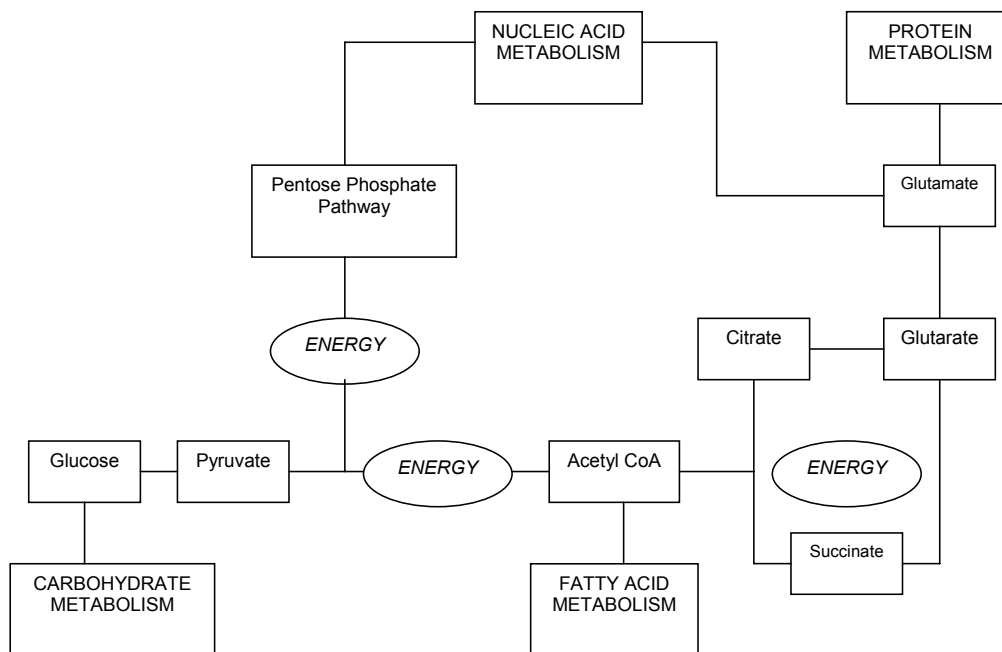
NUCLEIC ACID METABOLISM

PROTEIN METABOLISM

Pentose Phosphate Pathway

Glutamate

ENERGY

Citrate

Glutarate

Glucose

Pyruvate

ENERGY

Acetyl CoA

ENERGY

Succinate

CARBOHYDRATE METABOLISM

FATTY ACID METABOLISM